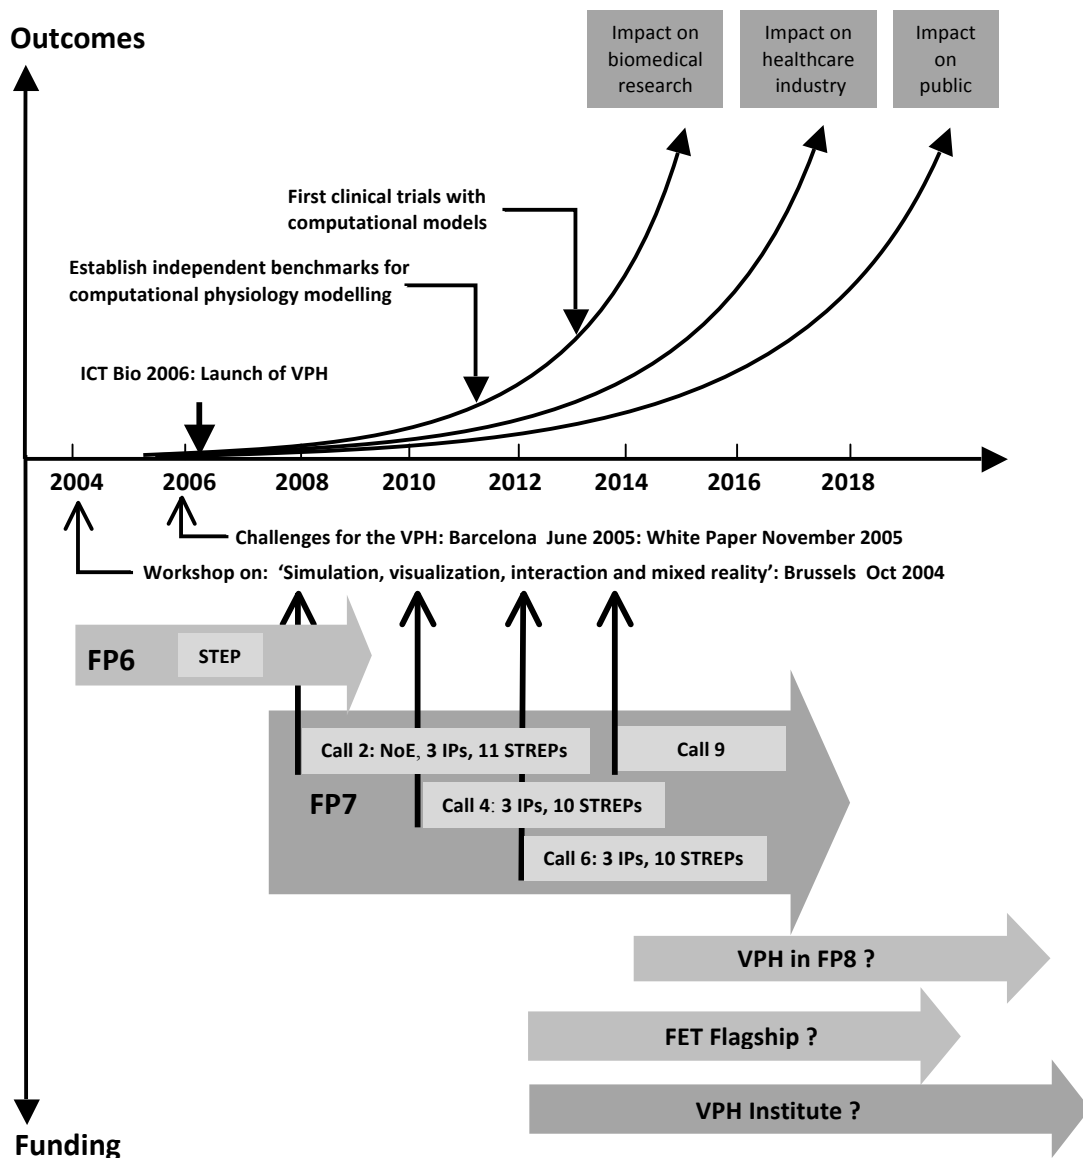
Outcomes

Impact on biomedical research

Impact on healthcare industry

Impact on public

First clinical trials with computational models

Establish independent benchmarks for computational physiology modelling

ICT Bio 2006: Launch of VPH

2004 2006 2008 2010 2012 2014 2016 2018

Challenges for the VPH: Barcelona June 2005: White Paper November 2005

Workshop on: 'Simulation, visualization, interaction and mixed reality': Brussels Oct 2004

FP6

STEP

Call 2: NoE, 3 IPs, 11 STREPs

Call 9

FP7

Call 4: 3 IPs, 10 STREPs

Call 6: 3 IPs, 10 STREPs

VPH in FP8 ?

FET Flagship ?

VPH Institute ?

Funding